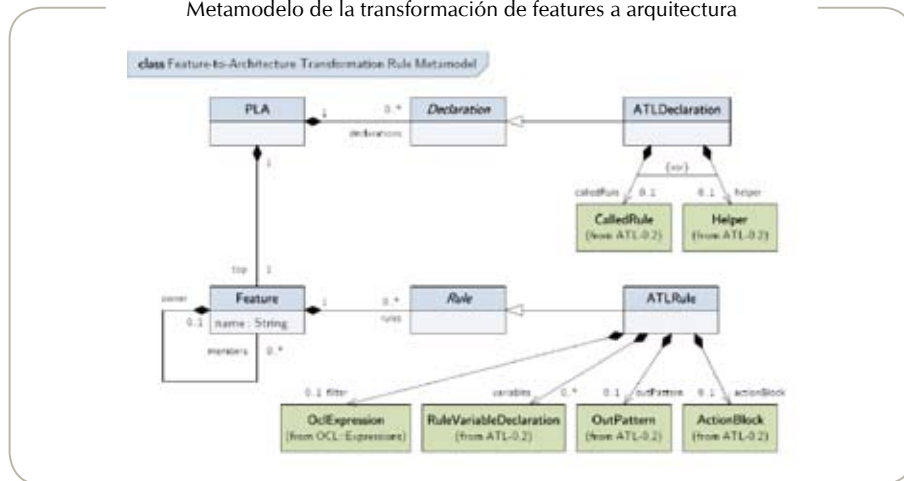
Metamodelo de la transformación de features a arquitectura

class Feature-to-Architecture Transformation Rule Metamodel

PLA

1

0..*

Declaration

declarations

ATLDeclaration

{xor}

calledRule

0..1

0..1

helper

CalledRule
(from ATL-0.2)

Helper
(from ATL-0.2)

1

top

1

owner

Feature

name : String

0..1

1

0..*

Rule

rules

ATLRule

members

0..*

0..1 filter

variables

0..*

0..1

outPattern

0..1

actionBlock

OclExpression
(from OCL::Expressions)

RuleVariableDeclaration
(from ATL-0.2)

OutPattern
(from ATL-0.2)

ActionBlock
(from ATL-0.2)